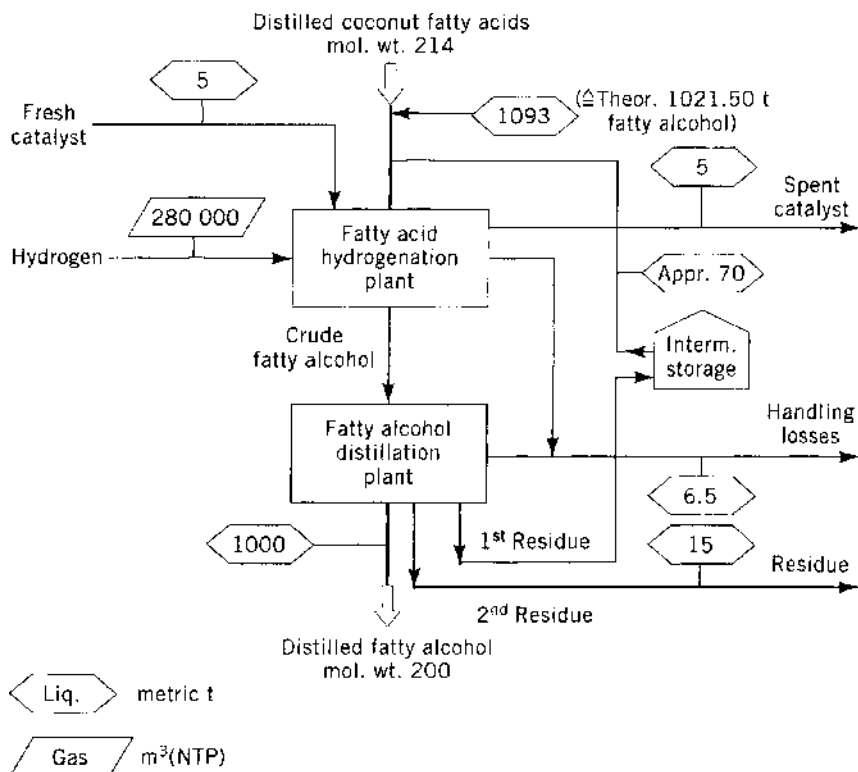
Distilled coconut fatty acids
mol. wt. 214

5

Fresh catalyst

1093

(≙Theor. 1021.50 t fatty alcohol)

5

Spent catalyst

280 000

Hydrogen

Fatty acid hydrogenation plant

Appr. 70

Crude fatty alcohol

Interm. storage

Fatty alcohol distillation plant

Handling losses

6.5

1000

1$^{st}$ Residue

15

Residue

2$^{nd}$ Residue

Distilled fatty alcohol
mol. wt. 200

Liq. metric t

Gas m$^3$(NTP)